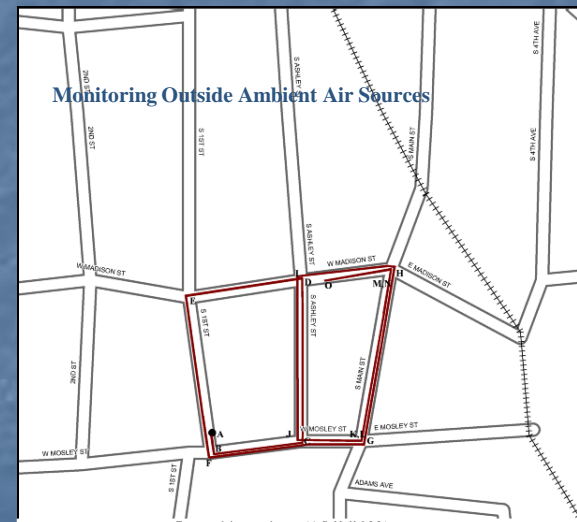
Monitoring Outside Ambient Air Sources

2ND ST
2ND ST
S 1ST ST
S ASHLEY ST
S MAIN ST
S 4TH AVE
S 4TH AVE
W MADISON ST
W MADISON ST
E MADISON ST
S ASHLEY ST
S ASHLEY ST
S 1ST ST
S MAIN ST
2ND ST
W MOSLEY ST
W MOSLEY ST
E MOSLEY ST
S 1ST ST
ADAMS AVE
E
D
O
M
N
H
A
B
I
J
K
L
G
F
C
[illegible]